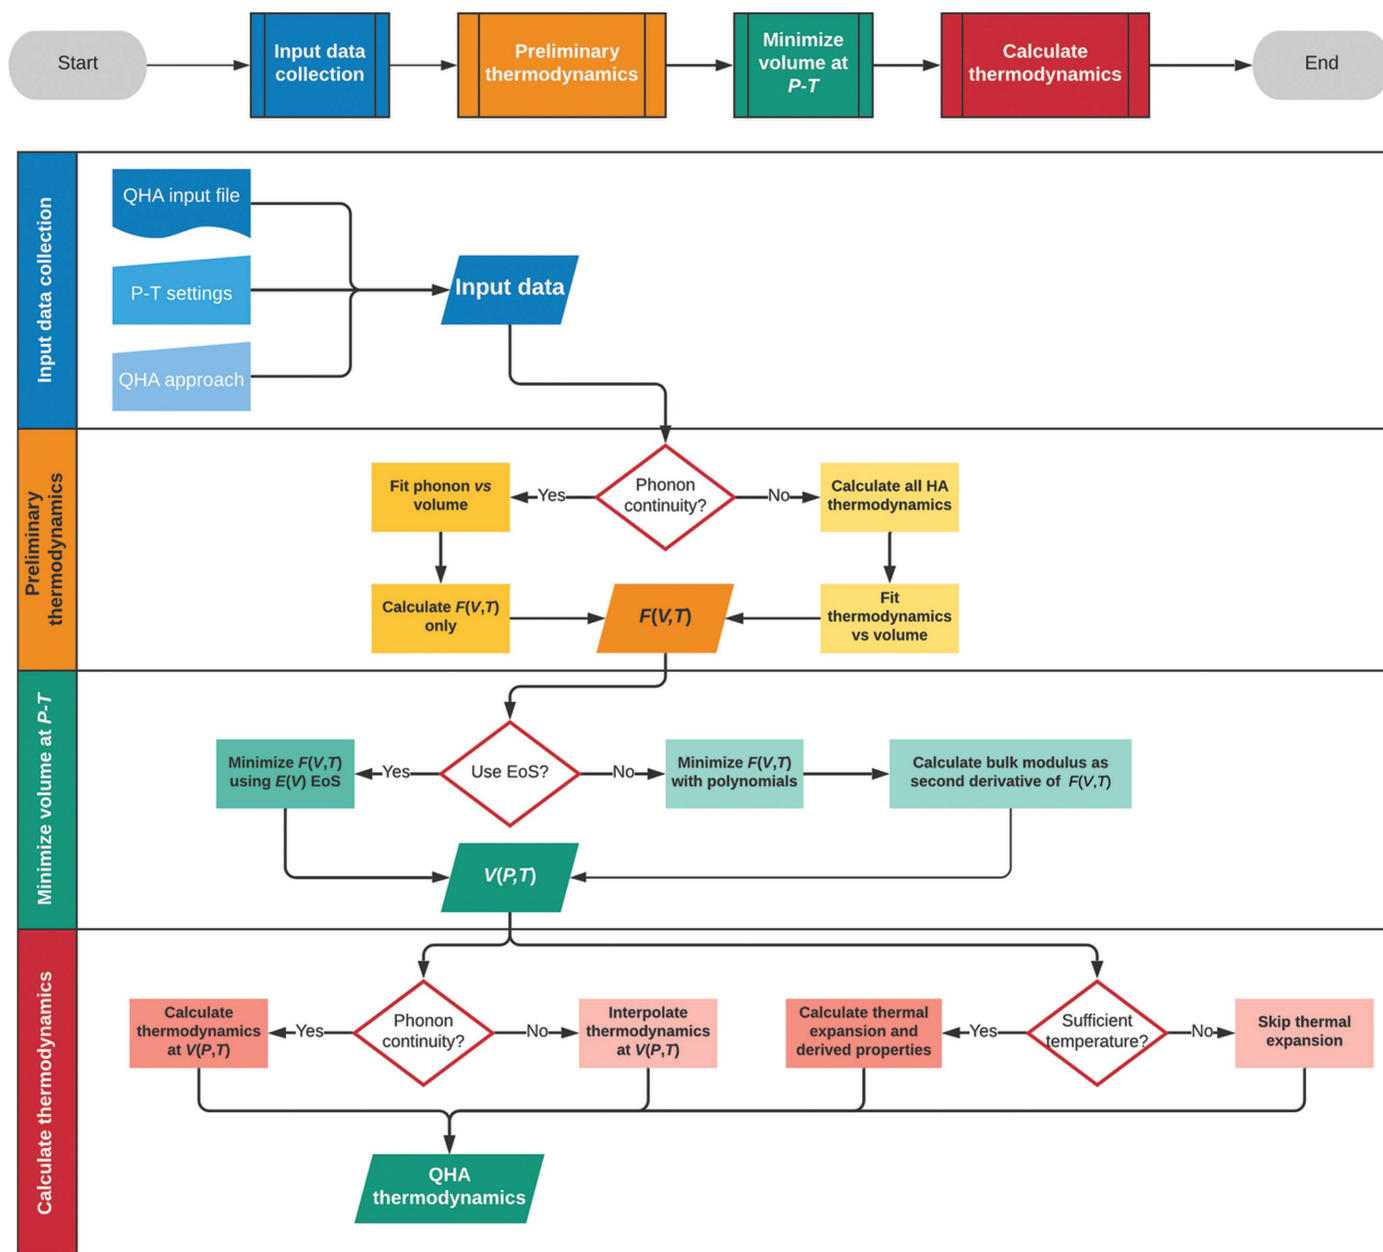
Start

Input data collection

Preliminary thermodynamics

Minimize volume at *P-T*

Calculate thermodynamics

End

Input data collection

QHA input file

P-T settings

QHA approach

Input data

Preliminary thermodynamics

Fit phonon *vs* volume

Yes

Phonon continuity?

No

Calculate all HA thermodynamics

Calculate *F(V,T)* only

*F(V,T)*

Fit thermodynamics vs volume

Minimize volume at *P-T*

Minimize *F(V,T)* using *E(V)* EoS

Yes

Use EoS?

No

Minimize *F(V,T)* with polynomials

Calculate bulk modulus as second derivative of *F(V,T)*

*V(P,T)*

Calculate thermodynamics

Calculate thermodynamics at *V(P,T)*

Yes

Phonon continuity?

No

Interpolate thermodynamics at *V(P,T)*

Calculate thermal expansion and derived properties

Yes

Sufficient temperature?

No

Skip thermal expansion

QHA thermodynamics